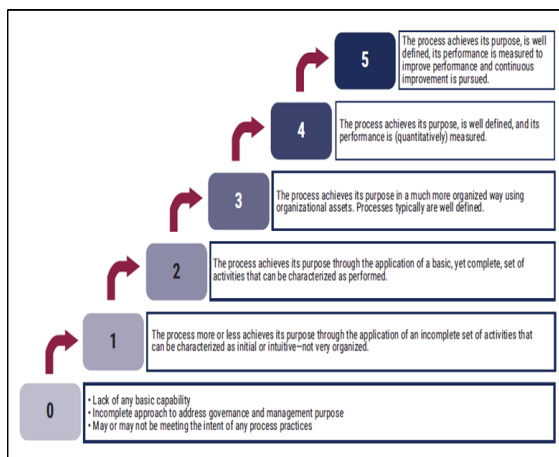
5

The process achieves its purpose, is well defined, its performance is measured to improve performance and continuous improvement is pursued.

4

The process achieves its purpose, is well defined, and its performance is (quantitatively) measured.

3

The process achieves its purpose in a much more organized way using organizational assets. Processes typically are well defined.

2

The process achieves its purpose through the application of a basic, yet complete, set of activities that can be characterized as performed.

1

The process more or less achieves its purpose through the application of an incomplete set of activities that can be characterized as initial or intuitive—not very organized.

0

• Lack of any basic capability
• Incomplete approach to address governance and management purpose
• May or may not be meeting the intent of any process practices